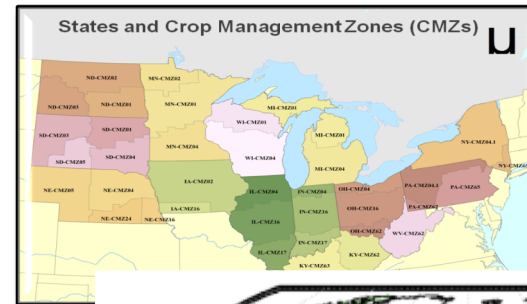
States and Crop Management Zones (CMZs)

U

ND-CMZ02
MN-CMZ02
ND-CMZ03
ND-CMZ01
MN-CMZ01
MI-CMZ01
SD-CMZ03
SD-CMZ01
WI-CMZ01
MI-CMZ01
SD-CMZ05
SD-CMZ04
MN-CMZ04
WI-CMZ04
NY-CMZ04.1
NY-CMZ
MI-CMZ04
NE-CMZ05
NE-CMZ04
IA-CMZ02
IL-CMZ04
IN-CMZ04
OH-CMZ04
PA-CMZ04.4
PA-CMZ65
IA-CMZ16
IN-CMZ16
OH-CMZ16
NE-CMZ24
NE-CMZ16
IL-CMZ16
PA-CMZ62
OH-CMZ62
WV-CMZ62
IN-CMZ17
IL-CMZ17
KY-CMZ62
KY-CMZ63